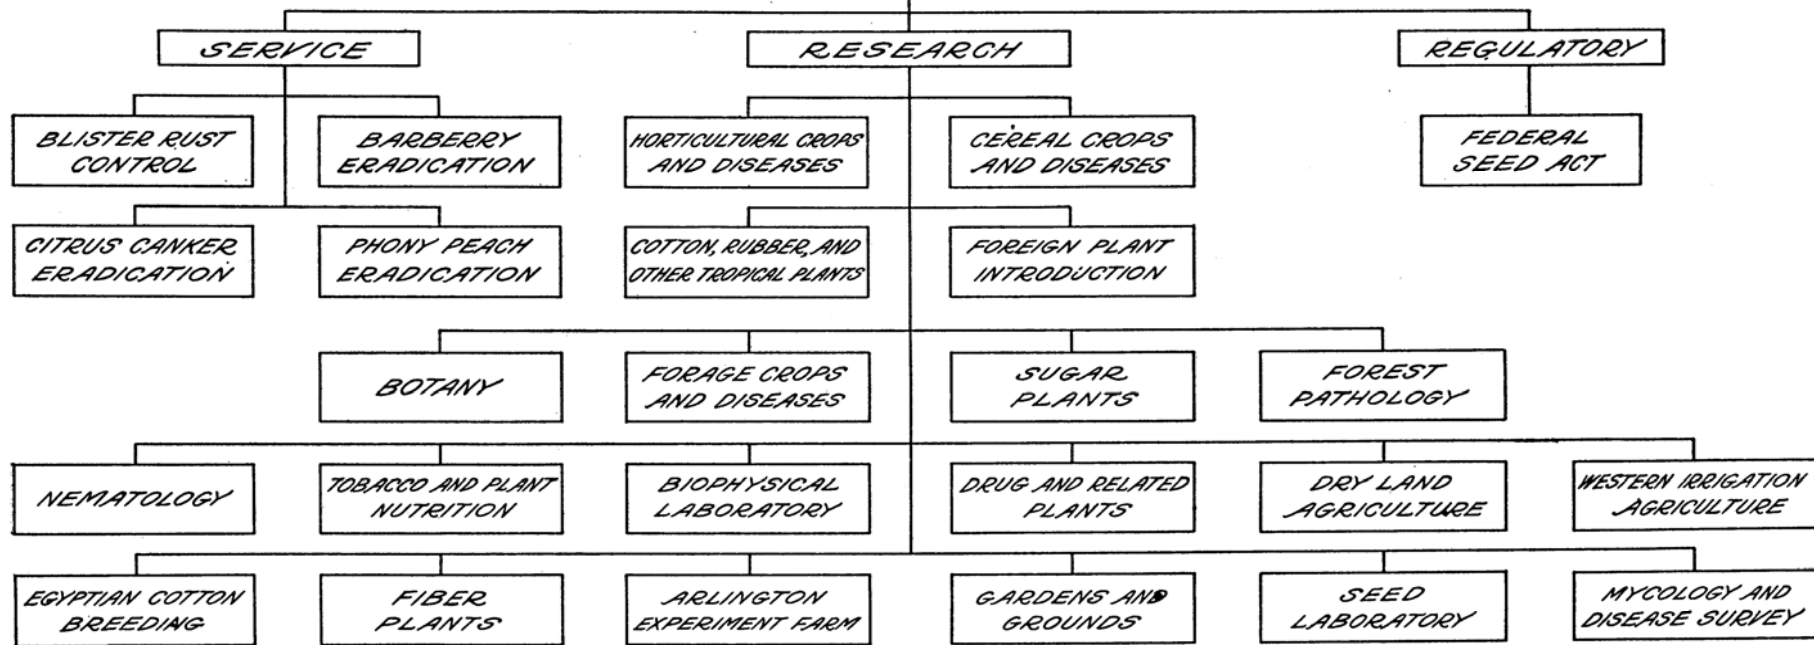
SERVICE

RESEARCH

REGULATORY

BLISTER RUST CONTROL

BARBERRY ERADICATION

HORTICULTURAL CROPS AND DISEASES

CEREAL CROPS AND DISEASES

FEDERAL SEED ACT

CITRUS CANKER ERADICATION

PHONY PEACH ERADICATION

COTTON, RUBBER, AND OTHER TROPICAL PLANTS

FOREIGN PLANT INTRODUCTION

BOTANY

FORAGE CROPS AND DISEASES

SUGAR PLANTS

FOREST PATHOLOGY

NEMATOLOGY

TOBACCO AND PLANT NUTRITION

BIOPHYSICAL LABORATORY

DRUG AND RELATED PLANTS

DRY LAND AGRICULTURE

WESTERN IRRIGATION AGRICULTURE

EGYPTIAN COTTON BREEDING

FIBER PLANTS

ARLINGTON EXPERIMENT FARM

GARDENS AND GROUNDS

SEED LABORATORY

MYCOLOGY AND DISEASE SURVEY